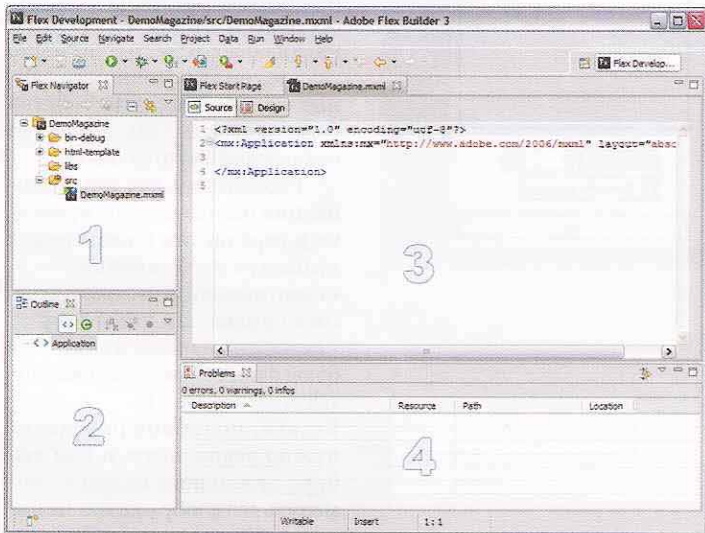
Flex Development - DemoMagazine/src/DemoMagazine.mxml - Adobe Flex Builder 3

File Edit Source Navigate Search Project Data Run Window Help

Flex Develop...

Flex Navigator

DemoMagazine
bin-debug
html-template
libs
src
DemoMagazine.mxml

1

Outline

Application

2

Flex Start Page
DemoMagazine.mxml

Source Design

1 <?xml version="1.0" encoding="utf-8"?>
2 <mx:Application xmlns:mx="http://www.adobe.com/2006/mxml" layout="absc
3
4 </mx:Application>
5

3

Problems

0 errors, 0 warnings, 0 infos

| Description | Resource | Path | Location |
|---|---|---|---|

4

Writable Insert 1:1